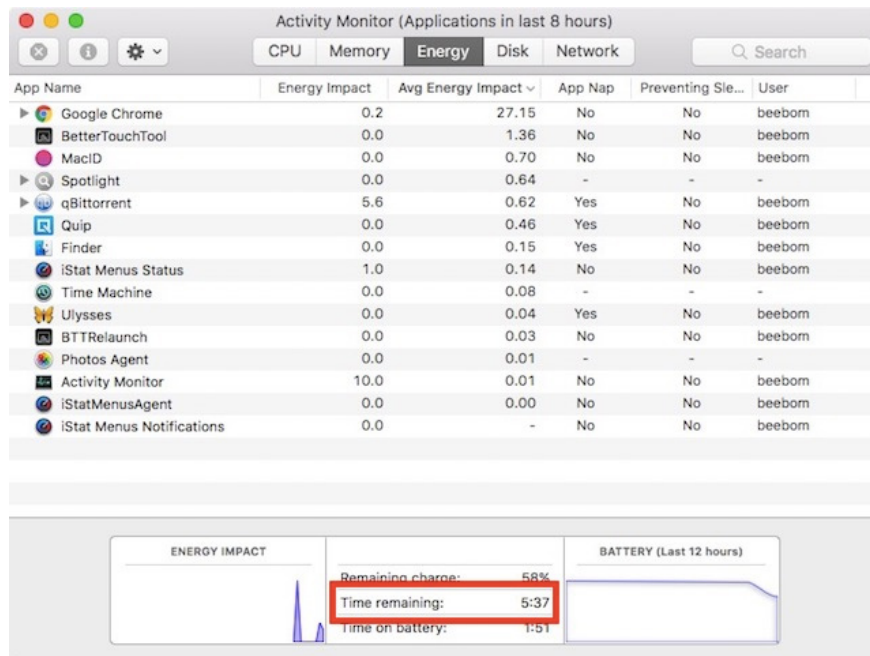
Activity Monitor (Applications in last 8 hours)

CPU Memory Energy Disk Network

Search

| App Name | Energy Impact | Avg Energy Impact | App Nap | Preventing Sle... | User |
|---|---|---|---|---|---|
| Google Chrome | 0.2 | 27.15 | No | No | beebom |
| BetterTouchTool | 0.0 | 1.36 | No | No | beebom |
| MacID | 0.0 | 0.70 | No | No | beebom |
| Spotlight | 0.0 | 0.64 | - | - | - |
| qBittorrent | 5.6 | 0.62 | Yes | No | beebom |
| Quip | 0.0 | 0.46 | Yes | No | beebom |
| Finder | 0.0 | 0.15 | Yes | No | beebom |
| iStat Menus Status | 1.0 | 0.14 | No | No | beebom |
| Time Machine | 0.0 | 0.08 | - | - | - |
| Ulysses | 0.0 | 0.04 | Yes | No | beebom |
| BTTRelaunch | 0.0 | 0.03 | No | No | beebom |
| Photos Agent | 0.0 | 0.01 | - | - | - |
| Activity Monitor | 10.0 | 0.01 | No | No | beebom |
| iStatMenusAgent | 0.0 | 0.00 | No | No | beebom |
| iStat Menus Notifications | 0.0 | - | No | No | beebom |

ENERGY IMPACT

Remaining charge: 58%
Time remaining: 5:37
Time on battery: 1:51

BATTERY (Last 12 hours)